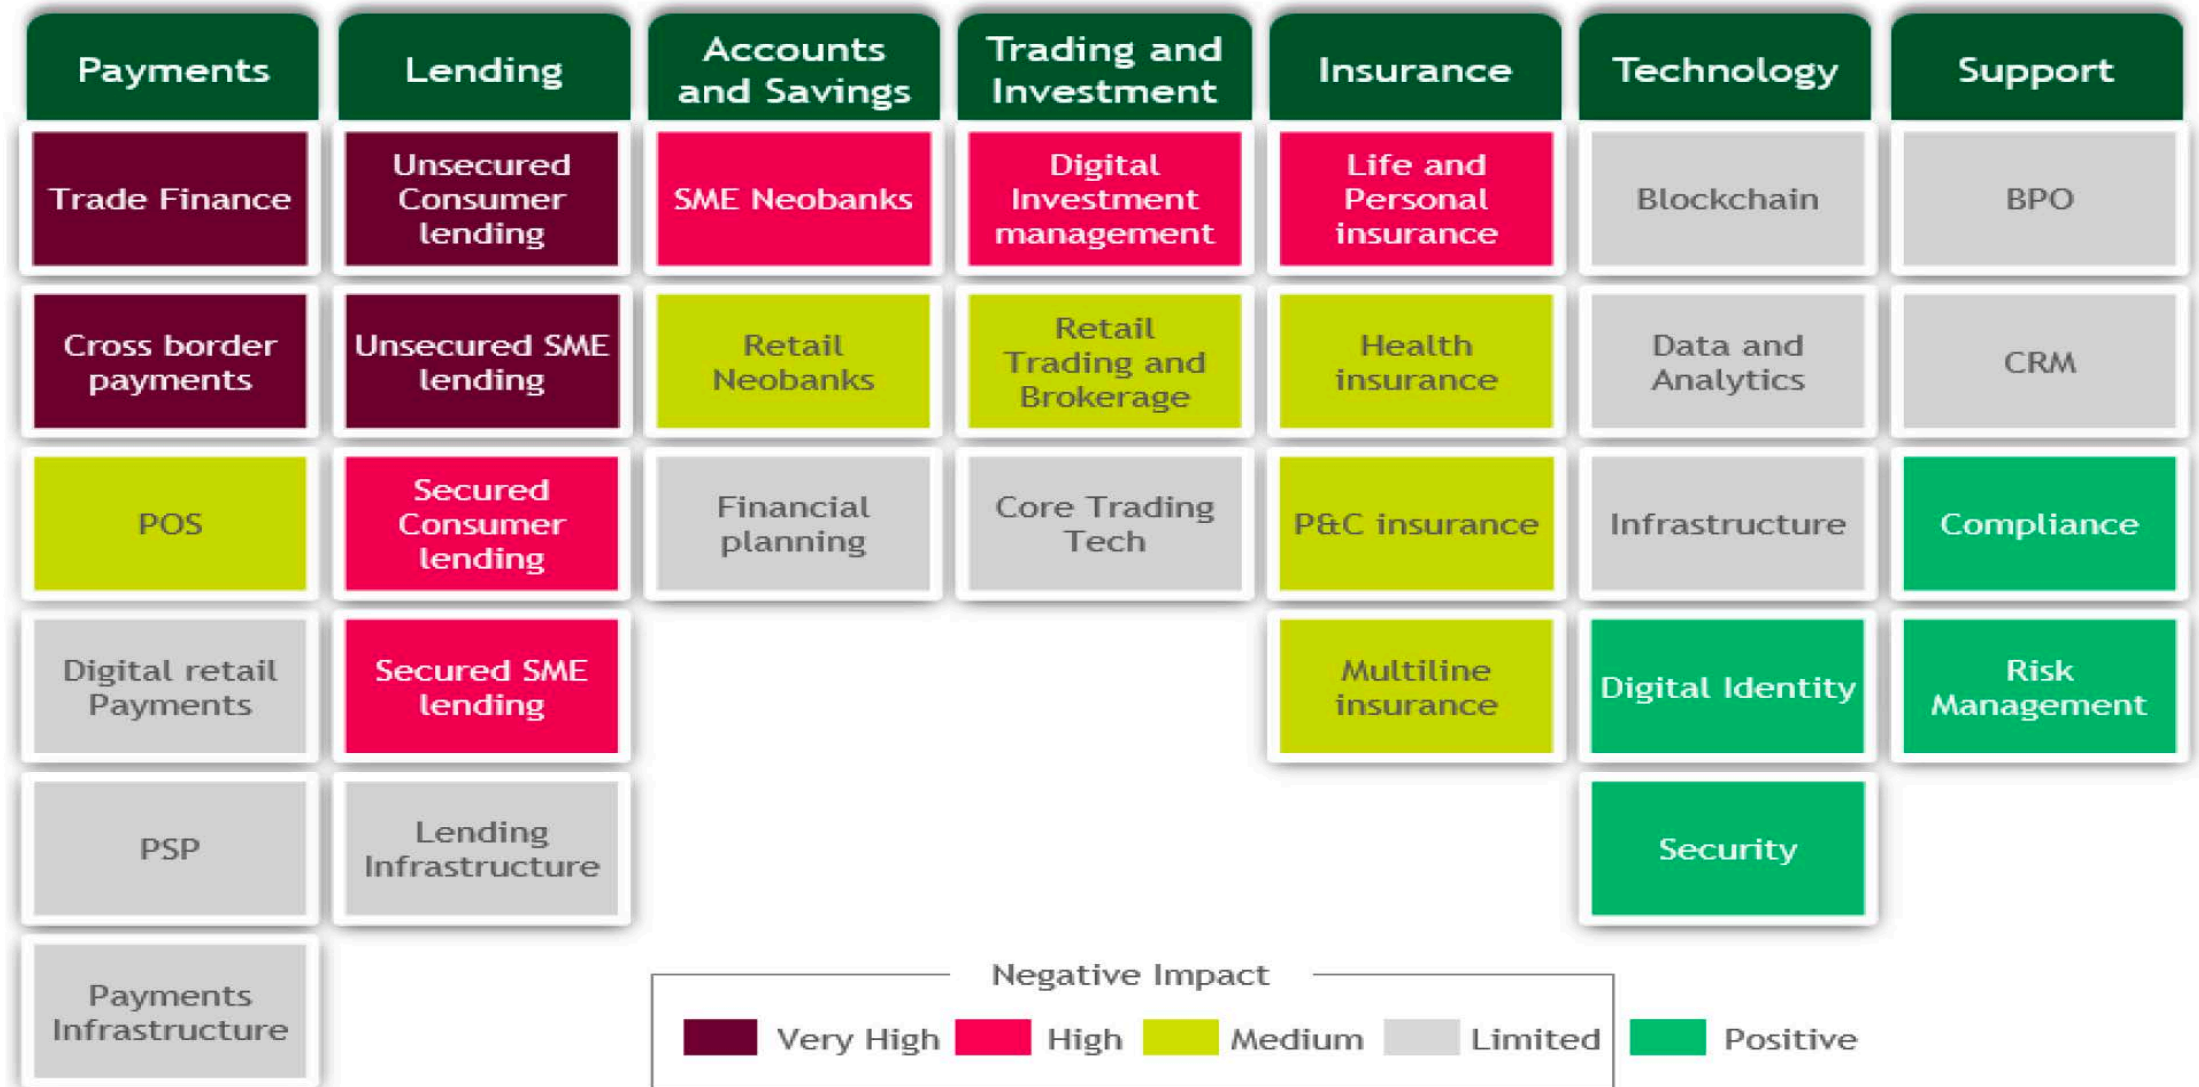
| Payments | Lending | Accounts and Savings | Trading and Investment | Insurance | Technology | Support |
|---|---|---|---|---|---|---|
| Trade Finance | Unsecured Consumer lending | SME Neobanks | Digital Investment management | Life and Personal insurance | Blockchain | BPO |
| Cross border payments | Unsecured SME lending | Retail Neobanks | Retail Trading and Brokerage | Health insurance | Data and Analytics | CRM |
| POS | Secured Consumer lending | Financial planning | Core Trading Tech | P&C insurance | Infrastructure | Compliance |
| Digital retail Payments | Secured SME lending | | | Multiline insurance | Digital Identity | Risk Management |
| PSP | Lending Infrastructure | | | | Security | |
| Payments Infrastructure | | | | | | |

Negative Impact

Very High High Medium Limited Positive